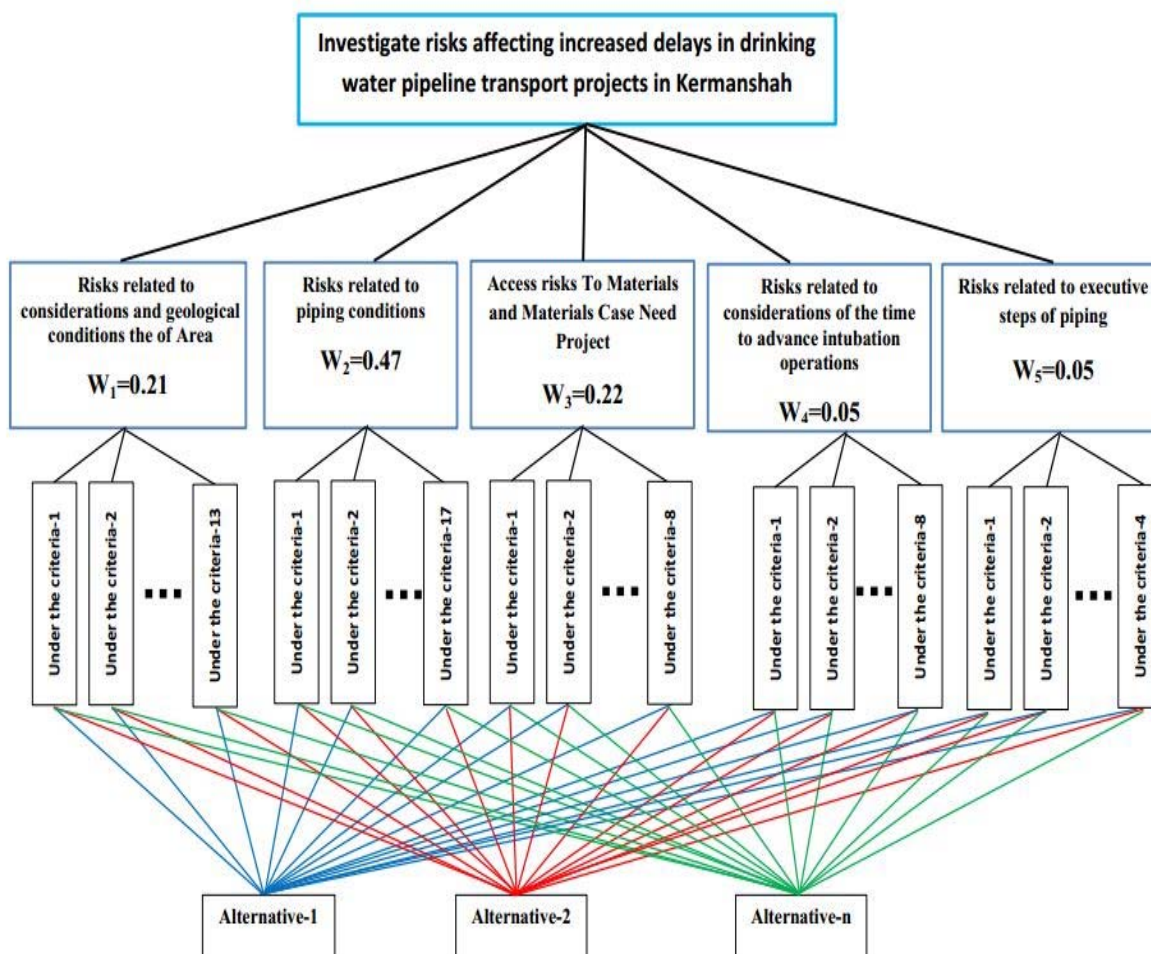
Investigate risks affecting increased delays in drinking water pipeline transport projects in Kermanshah

Risks related to considerations and geological conditions the of Area

$W_1$=0.21

Risks related to piping conditions

$W_2$=0.47

Access risks To Materials and Materials Case Need Project

$W_3$=0.22

Risks related to considerations of the time to advance intubation operations

$W_4$=0.05

Risks related to executive steps of piping

$W_5$=0.05

Under the criteria-1

Under the criteria-2

...

Under the criteria-13

Under the criteria-1

Under the criteria-2

...

Under the criteria-17

Under the criteria-1

Under the criteria-2

...

Under the criteria-8

Under the criteria-1

Under the criteria-2

...

Under the criteria-8

Under the criteria-1

Under the criteria-2

...

Under the criteria-4

Alternative-1

Alternative-2

Alternative-n